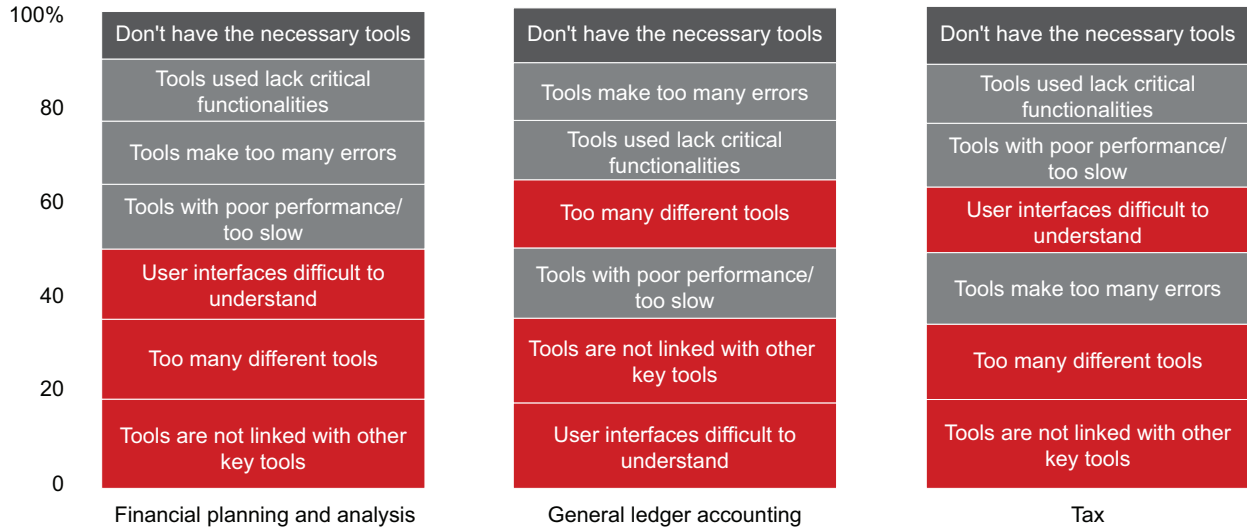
100%
80
60
40
20
0

Don't have the necessary tools
Tools used lack critical functionalities
Tools make too many errors
Tools with poor performance/ too slow
User interfaces difficult to understand
Too many different tools
Tools are not linked with other key tools
Financial planning and analysis

Don't have the necessary tools
Tools make too many errors
Tools used lack critical functionalities
Too many different tools
Tools with poor performance/ too slow
Tools are not linked with other key tools
User interfaces difficult to understand
General ledger accounting

Don't have the necessary tools
Tools used lack critical functionalities
Tools with poor performance/ too slow
User interfaces difficult to understand
Tools make too many errors
Too many different tools
Tools are not linked with other key tools
Tax